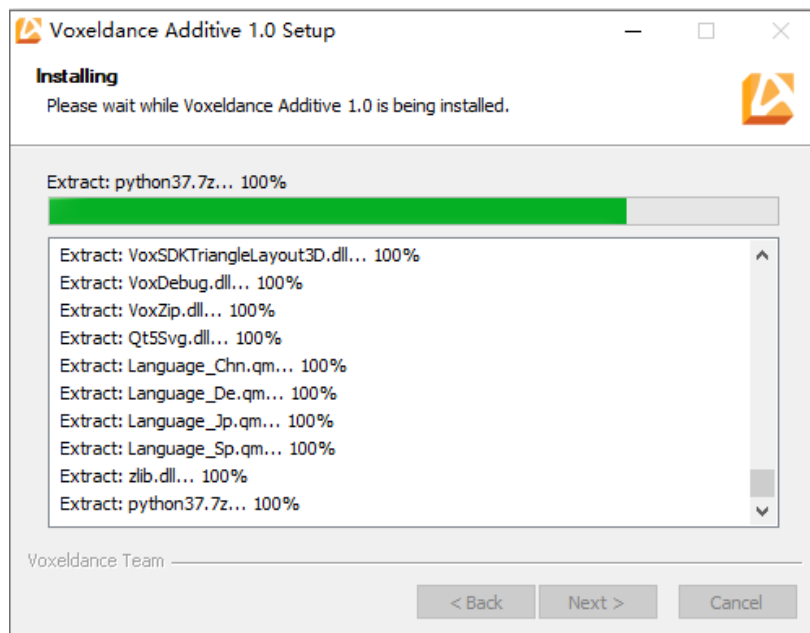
Voxeldance Additive 1.0 Setup

Installing
Please wait while Voxeldance Additive 1.0 is being installed.

Extract: python37.7z... 100%

Extract: VoxSDKTriangleLayout3D.dll... 100%
Extract: VoxDebug.dll... 100%
Extract: VoxZip.dll... 100%
Extract: Qt5Svg.dll... 100%
Extract: Language_Chn.qm... 100%
Extract: Language_De.qm... 100%
Extract: Language_Jp.qm... 100%
Extract: Language_Sp.qm... 100%
Extract: zlib.dll... 100%
Extract: python37.7z... 100%

Voxeldance Team

< Back
Next >
Cancel